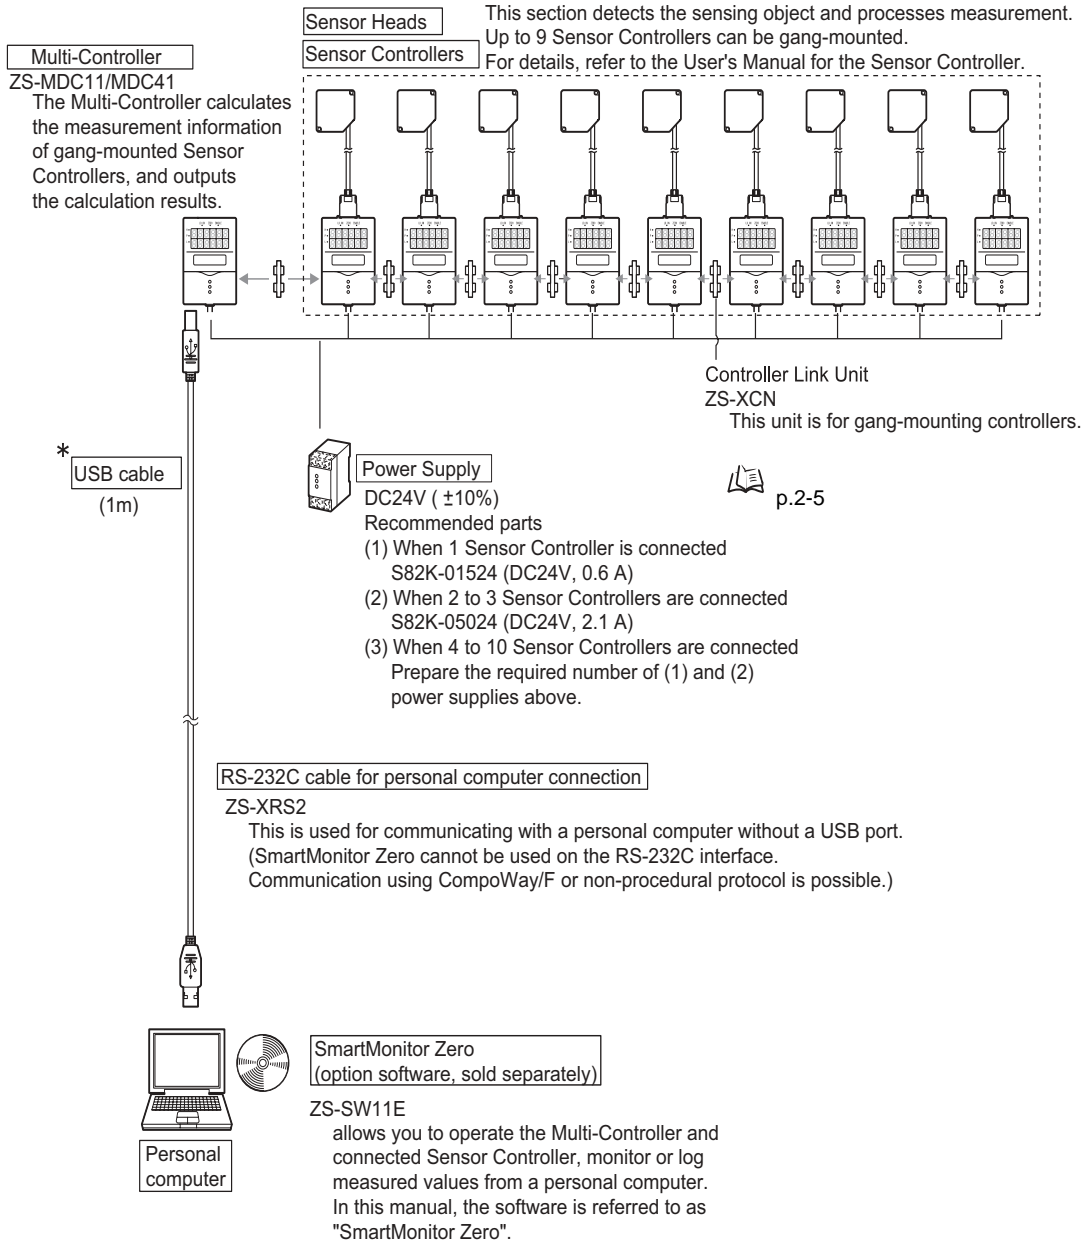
Sensor Heads

Sensor Controllers

This section detects the sensing object and processes measurement. Up to 9 Sensor Controllers can be gang-mounted. For details, refer to the User's Manual for the Sensor Controller.

Multi-Controller

ZS-MDC11/MDC41

The Multi-Controller calculates the measurement information of gang-mounted Sensor Controllers, and outputs the calculation results.

Controller Link Unit

ZS-XCN

This unit is for gang-mounting controllers.

*

USB cable

(1m)

Power Supply

DC24V ( ±10%)

Recommended parts

(1) When 1 Sensor Controller is connected S82K-01524 (DC24V, 0.6 A)

(2) When 2 to 3 Sensor Controllers are connected S82K-05024 (DC24V, 2.1 A)

(3) When 4 to 10 Sensor Controllers are connected Prepare the required number of (1) and (2) power supplies above.

p.2-5

RS-232C cable for personal computer connection

ZS-XRS2

This is used for communicating with a personal computer without a USB port. (SmartMonitor Zero cannot be used on the RS-232C interface. Communication using CompoWay/F or non-procedural protocol is possible.)

SmartMonitor Zero (option software, sold separately)

ZS-SW11E

allows you to operate the Multi-Controller and connected Sensor Controller, monitor or log measured values from a personal computer. In this manual, the software is referred to as "SmartMonitor Zero".

Personal computer